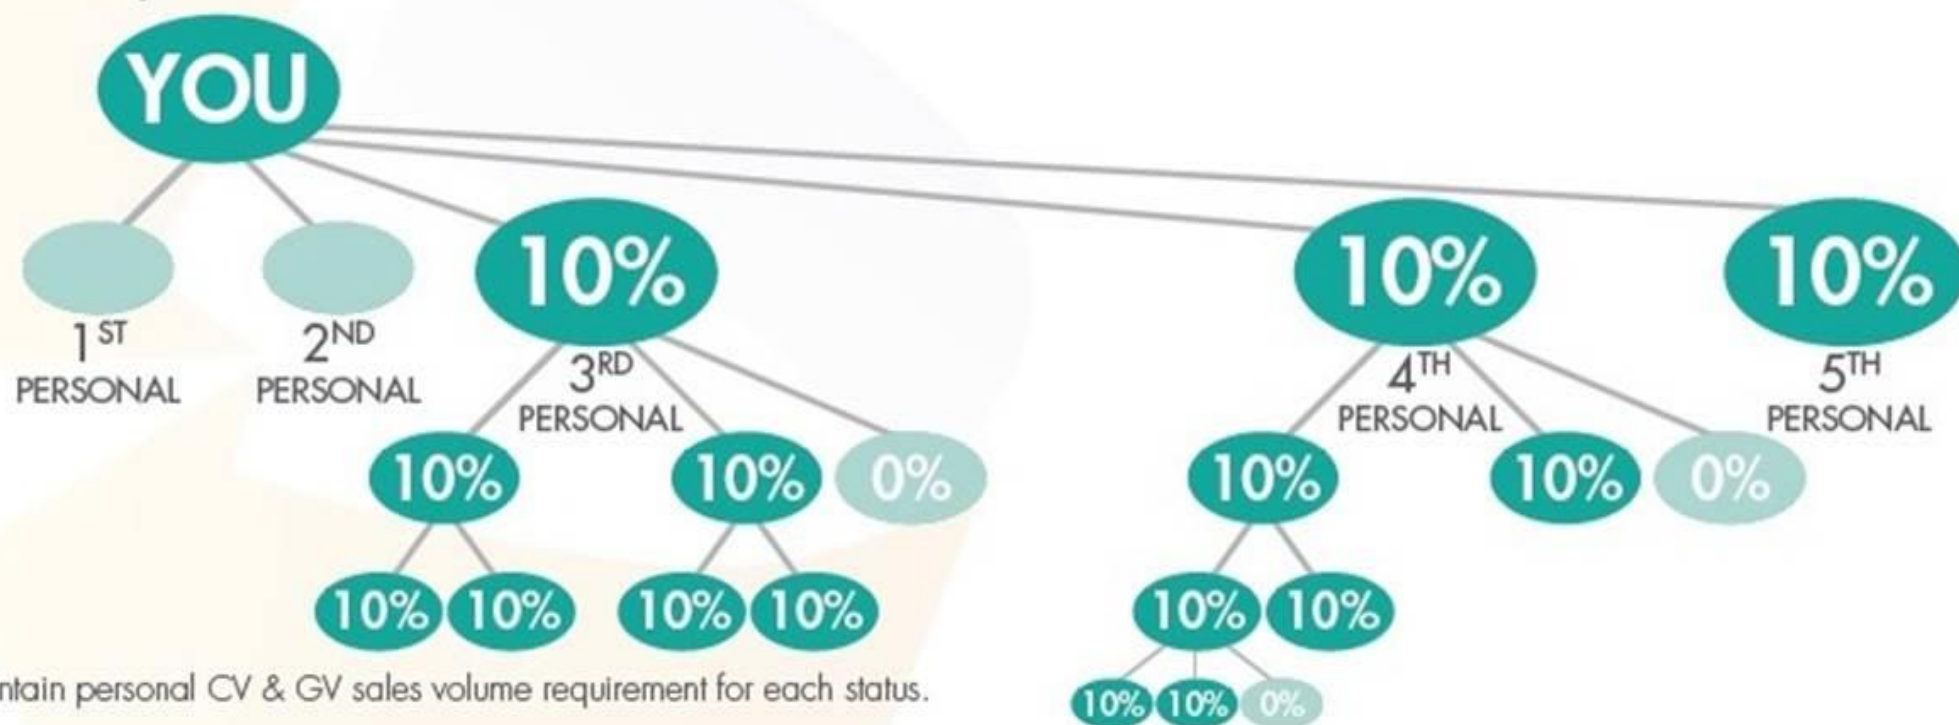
YOU

1$^{ST}$ PERSONAL

2$^{ND}$ PERSONAL

10%

3$^{RD}$ PERSONAL

10%

10%

0%

10% 10%

10% 10%

10%

4$^{TH}$ PERSONAL

10%

10%

0%

10% 10%

10% 10% 0%

10%

5$^{TH}$ PERSONAL

ntain personal CV & GV sales volume requirement for each status.